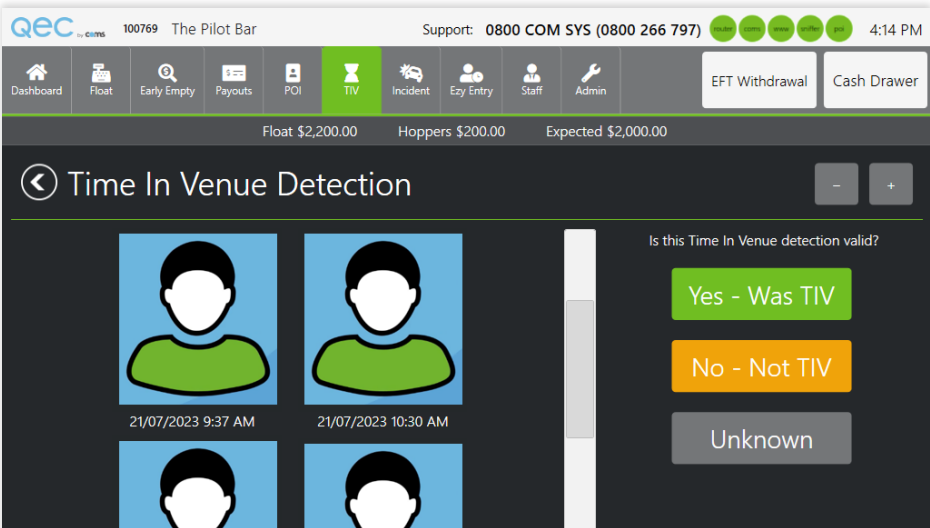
QEC by coms 100769 The Pilot Bar

Support: 0800 COM SYS (0800 266 797) router coms www sniffer pos 4:14 PM

Dashboard Float Early Empty Payouts POI TIV Incident Ezy Entry Staff Admin

EFT Withdrawal

Cash Drawer

Float $2,200.00 Hoppers $200.00 Expected $2,000.00

Time In Venue Detection

–

+

21/07/2023 9:37 AM

21/07/2023 10:30 AM

Is this Time In Venue detection valid?

Yes - Was TIV

No - Not TIV

Unknown